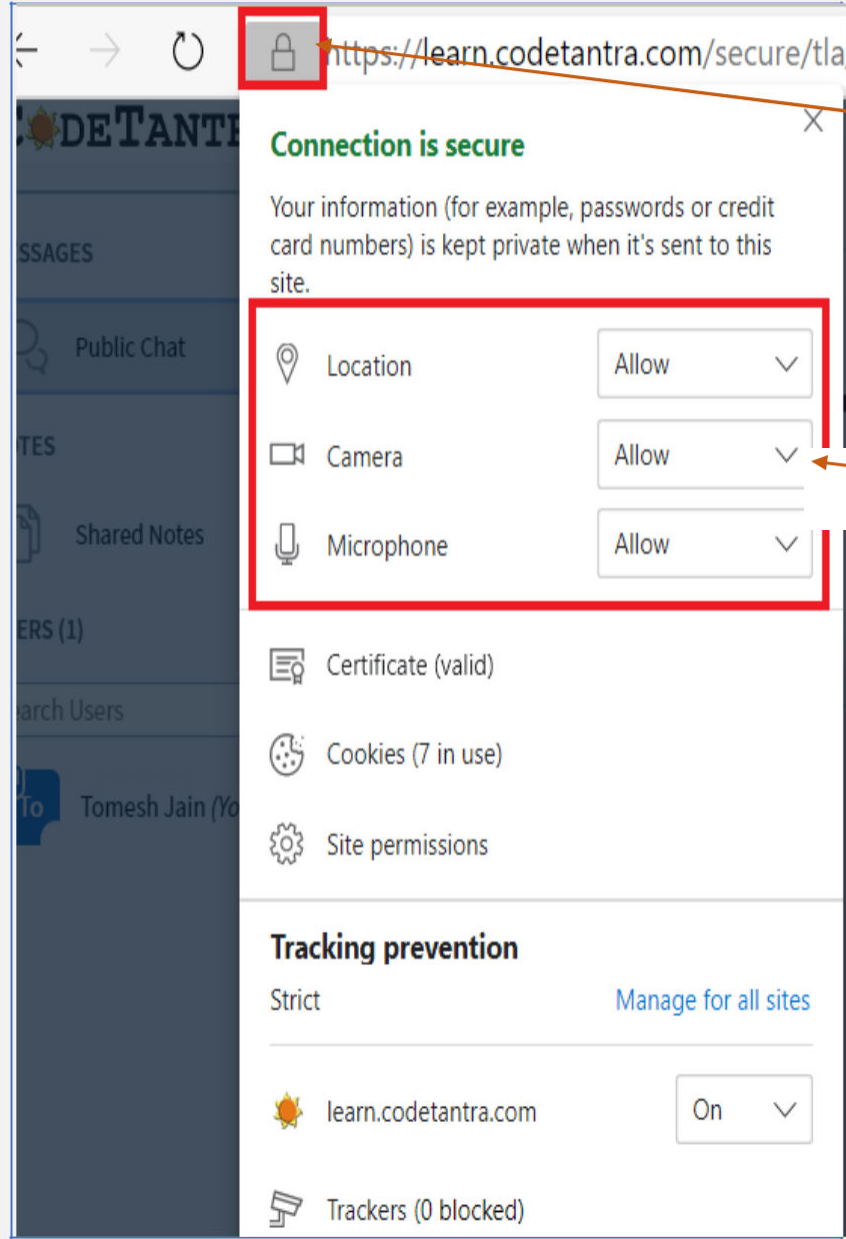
https://learn.codetantra.com/secure/tla

CODETANTR

SSAGES

Public Chat

TES

Shared Notes

ERS (1)

earch Users

To

Tomesh Jain (Yo

Connection is secure

Your information (for example, passwords or credit card numbers) is kept private when it's sent to this site.

Location Allow

Camera Allow

Microphone Allow

Certificate (valid)

Cookies (7 in use)

Site permissions

Tracking prevention

Strict

Manage for all sites

learn.codetantra.com On

Trackers (0 blocked)